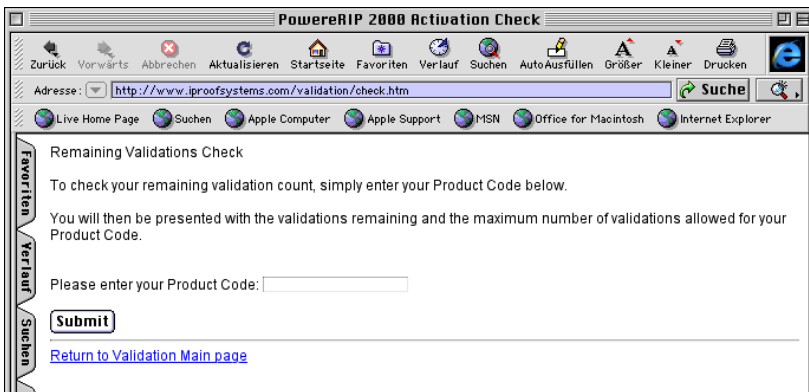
PowereRIP 2000 Activation Check

Zurück Vorwärts Abbrechen Aktualisieren Startseite Favoriten Verlauf Suchen AutoAusfüllen Größer Kleiner Drucken

Adresse: http://www.iproofsystems.com/validation/check.htm

Suche

Live Home Page Suchen Apple Computer Apple Support MSN Office for Macintosh Internet Explorer

Favoriten Verlauf Suchen

Remaining Validations Check

To check your remaining validation count, simply enter your Product Code below.

You will then be presented with the validations remaining and the maximum number of validations allowed for your Product Code.

Please enter your Product Code:

Submit

Return to Validation Main page